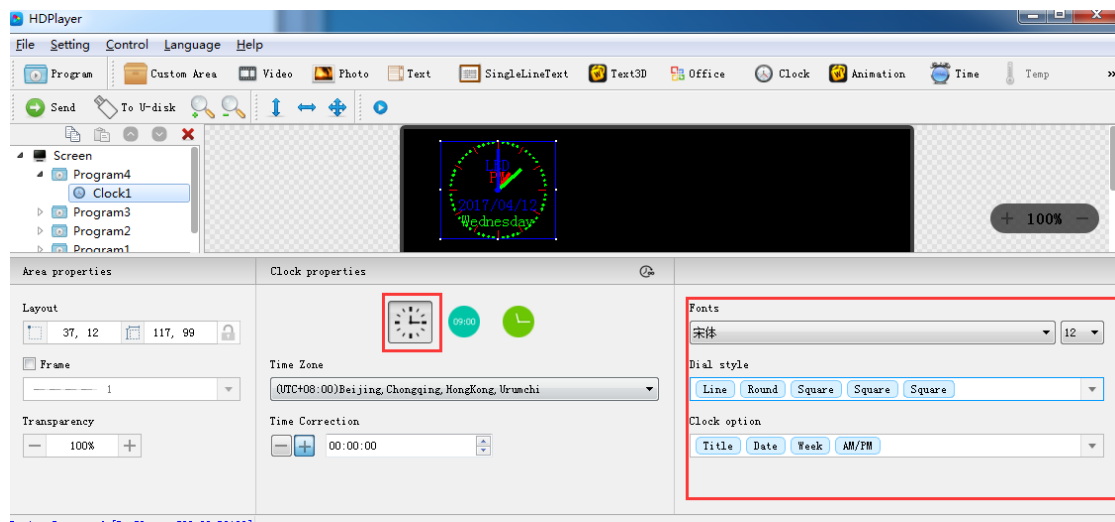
HDPlayer

File Setting Control Language Help

Program Custom Area Video Photo Text SingleLineText Text3D Office Clock Animation Time Temp »

Send To U-disk

Screen
Program4
Clock1
Program3
Program2
Program1

LED
PM
2017/04/12
Wednesday

+ 100% −

Area properties

Layout
37, 12 117, 99

Frame
1

Transparency
− 100% +

Clock properties

09:00

Time Zone
(UTC+08:00)Beijing,Chongqing,HongKong,Urumchi

Time Correction
− + 00:00:00

Fonts
宋体 12

Dial style
Line Round Square Square Square

Clock option
Title Date Week AM/PM